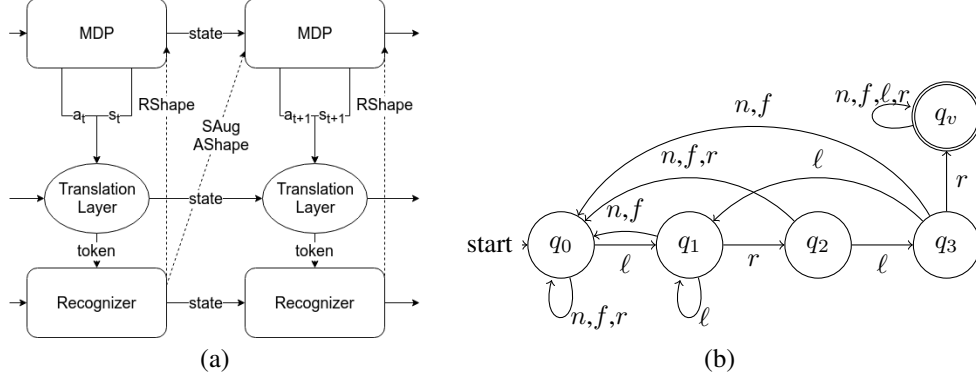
MDP
state
MDP
$a_t$ $s_t$
RShape
SAug
AShape
$a_{t+1}$ $s_{t+1}$
RShape
Translation Layer
state
Translation Layer
token
token
Recognizer
state
Recognizer
(a)

$n, f$
$n, f, \ell, r$
$q_v$
$n, f, r$
$\ell$
$r$
$n, f$
start
$q_0$
$q_1$
$q_2$
$q_3$
$\ell$
$r$
$\ell$
$n, f, r$
$\ell$
(b)